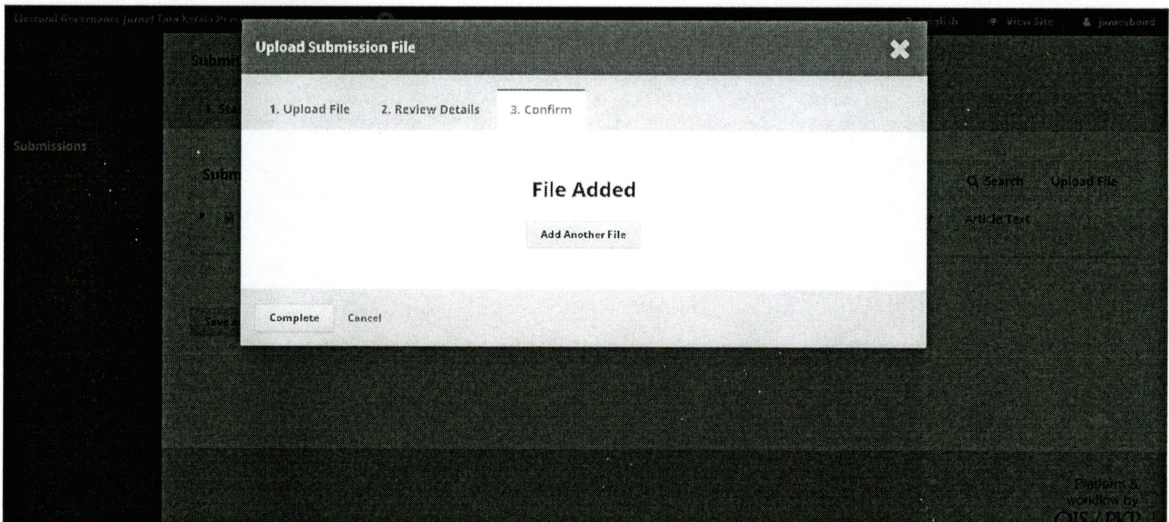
Electoral Governance Jurnal Tata Kelola Pemilu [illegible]

English View Site jonnybond

Submissions

Upload Submission File

1. Upload File 2. Review Details 3. Confirm

File Added

Add Another File

Complete Cancel

Q Search Upload File

Article Text

Platform & workflow by OJS / PKP